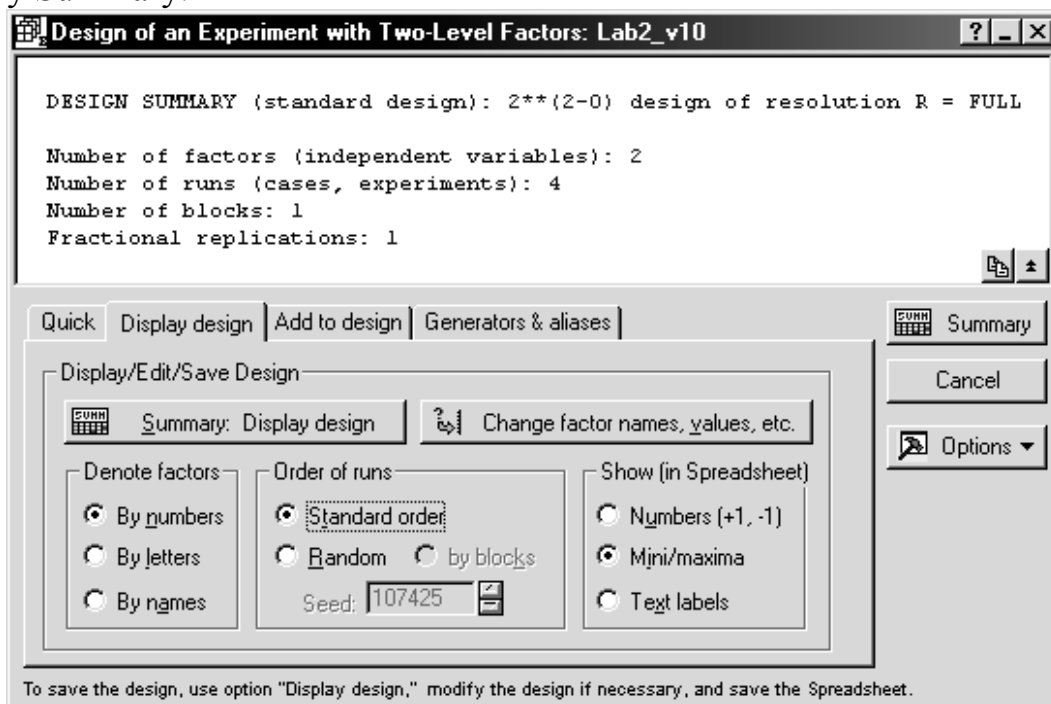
Design of an Experiment with Two-Level Factors: Lab2_v10

DESIGN SUMMARY (standard design): 2**(2-0) design of resolution R = FULL

Number of factors (independent variables): 2
Number of runs (cases, experiments): 4
Number of blocks: 1
Fractional replications: 1

Quick | Display design | Add to design | Generators & aliases

Summary

Cancel

Options ▾

Display/Edit/Save Design

Summary: Display design

Change factor names, values, etc.

Denote factors
By numbers
By letters
By names

Order of runs
Standard order
Random
by blocks
Seed: 107425

Show (in Spreadsheet)
Numbers (+1, -1)
Mini/maxima
Text labels

To save the design, use option "Display design," modify the design if necessary, and save the Spreadsheet.